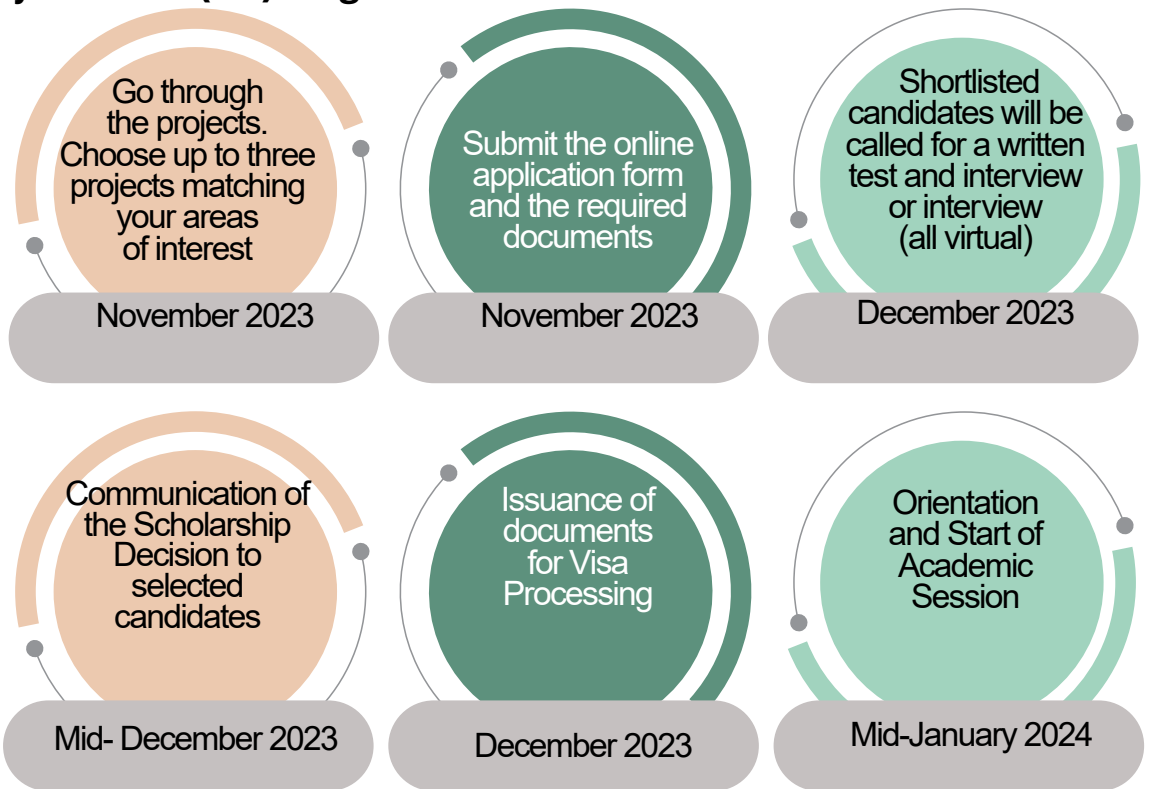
Go through the projects. Choose up to three projects matching your areas of interest

November 2023

Submit the online application form and the required documents

November 2023

Shortlisted candidates will be called for a written test and interview or interview (all virtual)

December 2023

Communication of the Scholarship Decision to selected candidates

Mid- December 2023

Issuance of documents for Visa Processing

December 2023

Orientation and Start of Academic Session

Mid-January 2024